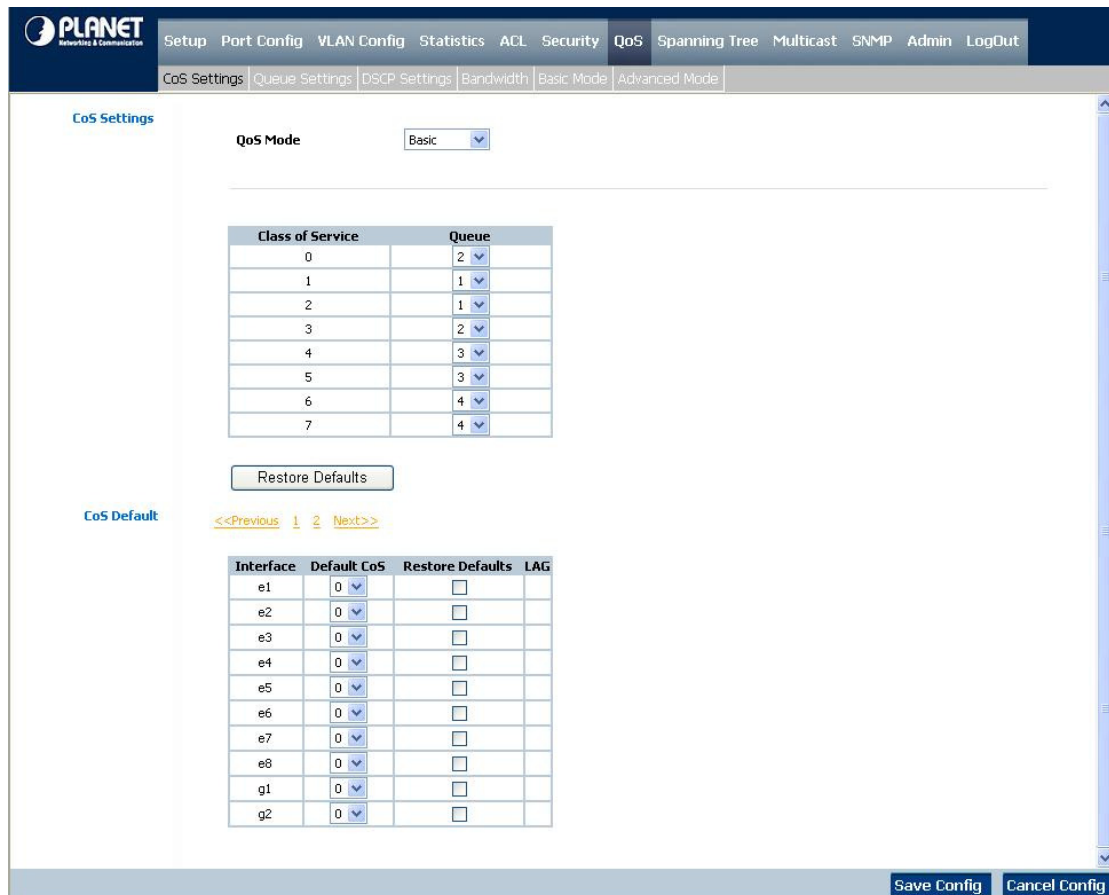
PLANET
Networking & Communication

Setup Port Config VLAN Config Statistics ACL Security QoS Spanning Tree Multicast SNMP Admin LogOut

CoS Settings | Queue Settings | DSCP Settings | Bandwidth | Basic Mode | Advanced Mode

CoS Settings

QoS Mode Basic

| Class of Service | Queue |
|---|---|
| 0 | 2 |
| 1 | 1 |
| 2 | 1 |
| 3 | 2 |
| 4 | 3 |
| 5 | 3 |
| 6 | 4 |
| 7 | 4 |

Restore Defaults

CoS Default

<<Previous 1 2 Next>>

| Interface | Default CoS | Restore Defaults | LAG |
|---|---|---|---|
| e1 | 0 | ☐ | |
| e2 | 0 | ☐ | |
| e3 | 0 | ☐ | |
| e4 | 0 | ☐ | |
| e5 | 0 | ☐ | |
| e6 | 0 | ☐ | |
| e7 | 0 | ☐ | |
| e8 | 0 | ☐ | |
| g1 | 0 | ☐ | |
| g2 | 0 | ☐ | |

Save Config Cancel Config